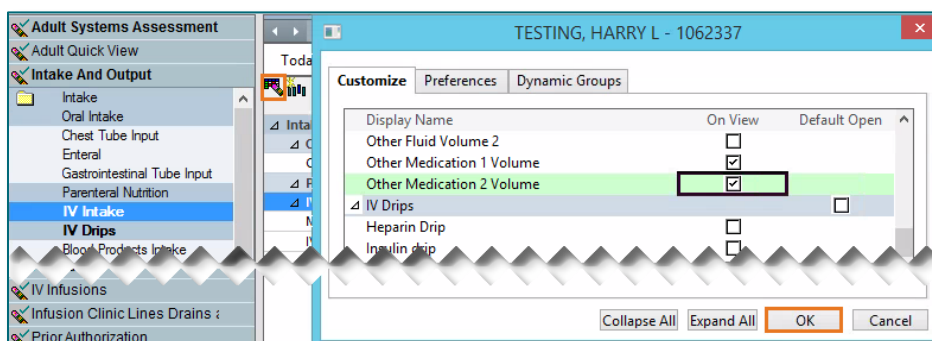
Adult Systems Assessment
Adult Quick View
Intake And Output
Intake
Oral Intake
Chest Tube Input
Enteral
Gastrointestinal Tube Input
Parenteral Nutrition
IV Intake
IV Drips
Blood Products Intake
IV Infusions
Infusion Clinic Lines Drains
Prior Authorization

Toda
Inta

TESTING, HARRY L - 1062337

Customize | Preferences | Dynamic Groups

| Display Name | On View | Default Open |
|---|---|---|
| Other Fluid Volume 2 | ☐ | |
| Other Medication 1 Volume | ☑ | |
| Other Medication 2 Volume | ☑ | |
| IV Drips | | ☐ |
| Heparin Drip | ☐ | |
| Insulin drip | ☐ | |

Collapse All | Expand All | OK | Cancel